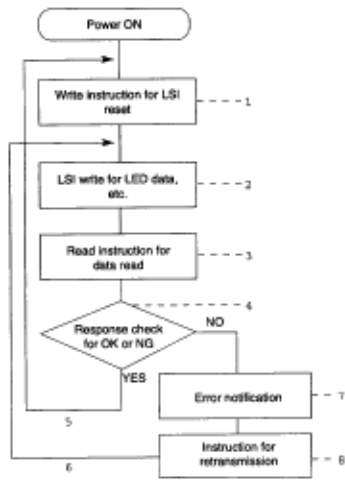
Power ON

Write instruction for LSI reset

1

LSI write for LED data, etc.

2

Read instruction for data read

3

4

Response check for OK or NG

NO

YES

Error notification

7

5

Instruction for retransmission

6

8